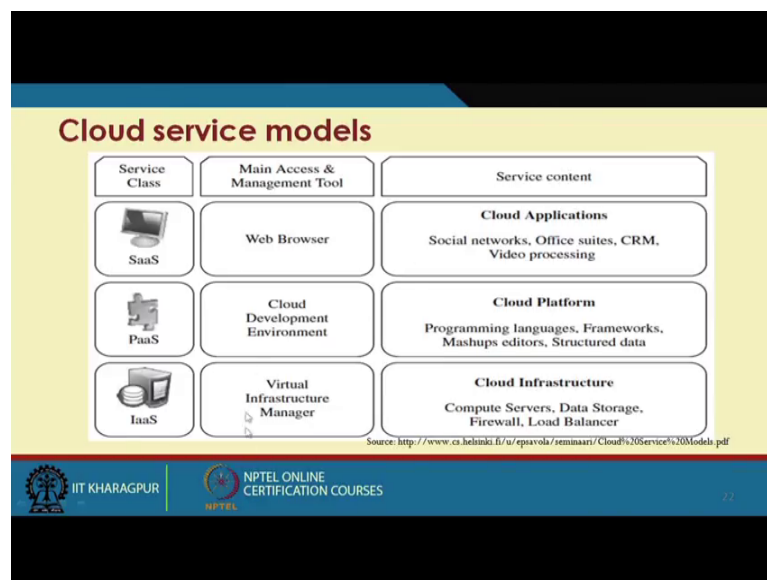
Cloud service models

| Service Class | Main Access & Management Tool | Service content |
|---|---|---|
| SaaS | Web Browser | Cloud Applications<br>Social networks, Office suites, CRM, Video processing |
| PaaS | Cloud Development Environment | Cloud Platform<br>Programming languages, Frameworks, Mashups editors, Structured data |
| IaaS | Virtual Infrastructure Manager | Cloud Infrastructure<br>Compute Servers, Data Storage, Firewall, Load Balancer |

Source: http://www.cs.helsinki.fi/u/epsavola/seminaari/Cloud%20Service%20Models.pdf

IIT KHARAGPUR

NPTEL ONLINE CERTIFICATION COURSES

NPTEL

22